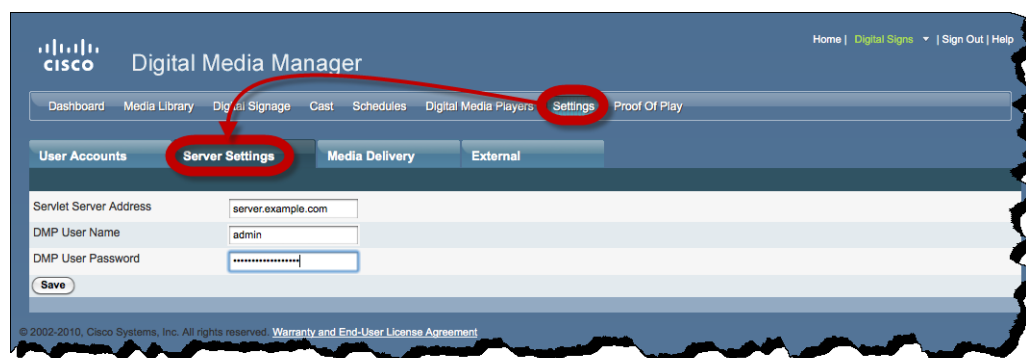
Home | Digital Signs | Sign Out | Help

cisco Digital Media Manager

Dashboard Media Library Digital Signage Cast Schedules Digital Media Players Settings Proof Of Play

User Accounts Server Settings Media Delivery External

| Servlet Server Address | server.example.com |
|---|---|
| DMP User Name | admin |
| DMP User Password | •••••••••••••••• |

Save

© 2002-2010, Cisco Systems, Inc. All rights reserved. Warranty and End-User License Agreement